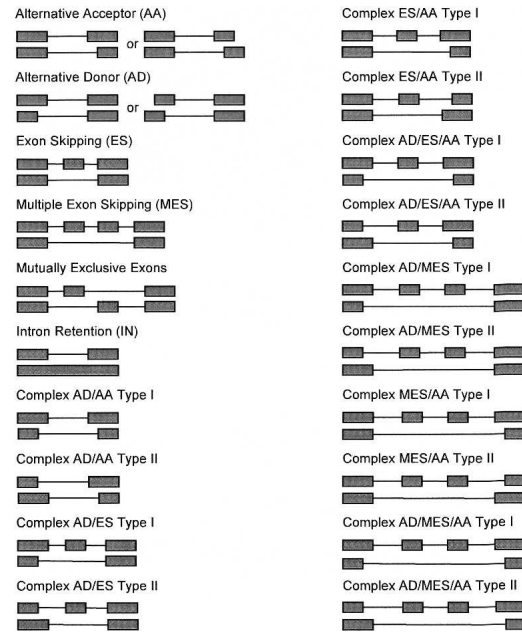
Alternative Acceptor (AA)

or

Alternative Donor (AD)

or

Exon Skipping (ES)

Multiple Exon Skipping (MES)

Mutually Exclusive Exons

Intron Retention (IN)

Complex AD/AA Type I

Complex AD/AA Type II

Complex AD/ES Type I

Complex AD/ES Type II

Complex ES/AA Type I

Complex ES/AA Type II

Complex AD/ES/AA Type I

Complex AD/ES/AA Type II

Complex AD/MES Type I

Complex AD/MES Type II

Complex MES/AA Type I

Complex MES/AA Type II

Complex AD/MES/AA Type I

Complex AD/MES/AA Type II